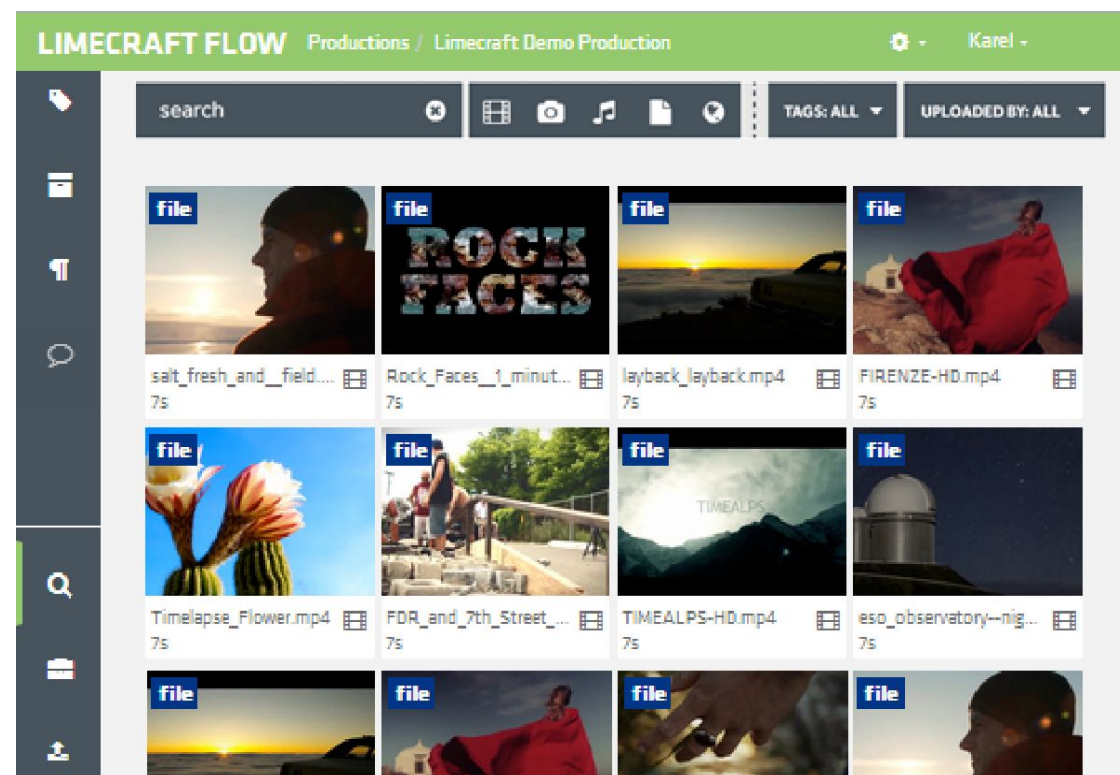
LIMECRAFT FLOW Productions / Limecraft Demo Production

Karel

search

TAGS: ALL

UPLOADED BY: ALL

file
salt_fresh_and__field....
7s

file
ROCK FACES
Rock_Faces__1_minut...
7s

file
layback_layback.mp4
7s

file
FIRENZE-HD.mp4
7s

file
Timelapse_Flower.mp4
7s

file
FDR_and_7th_Street_...
7s

file
TIMEALPS
TIMEALPS-HD.mp4
7s

file
eso_observatory--nig...
7s

file

file

file

file